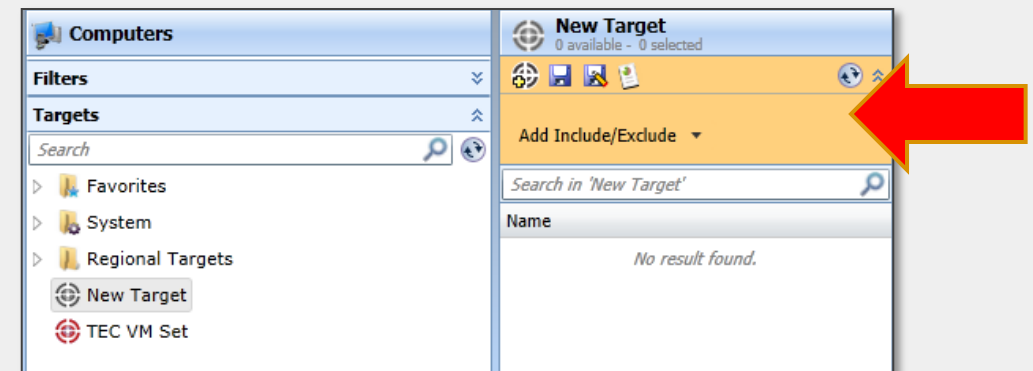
Computers

Filters

Targets

Search

Favorites

System

Regional Targets

New Target

TEC VM Set

New Target
0 available - 0 selected

Add Include/Exclude

Search in 'New Target'

Name

No result found.